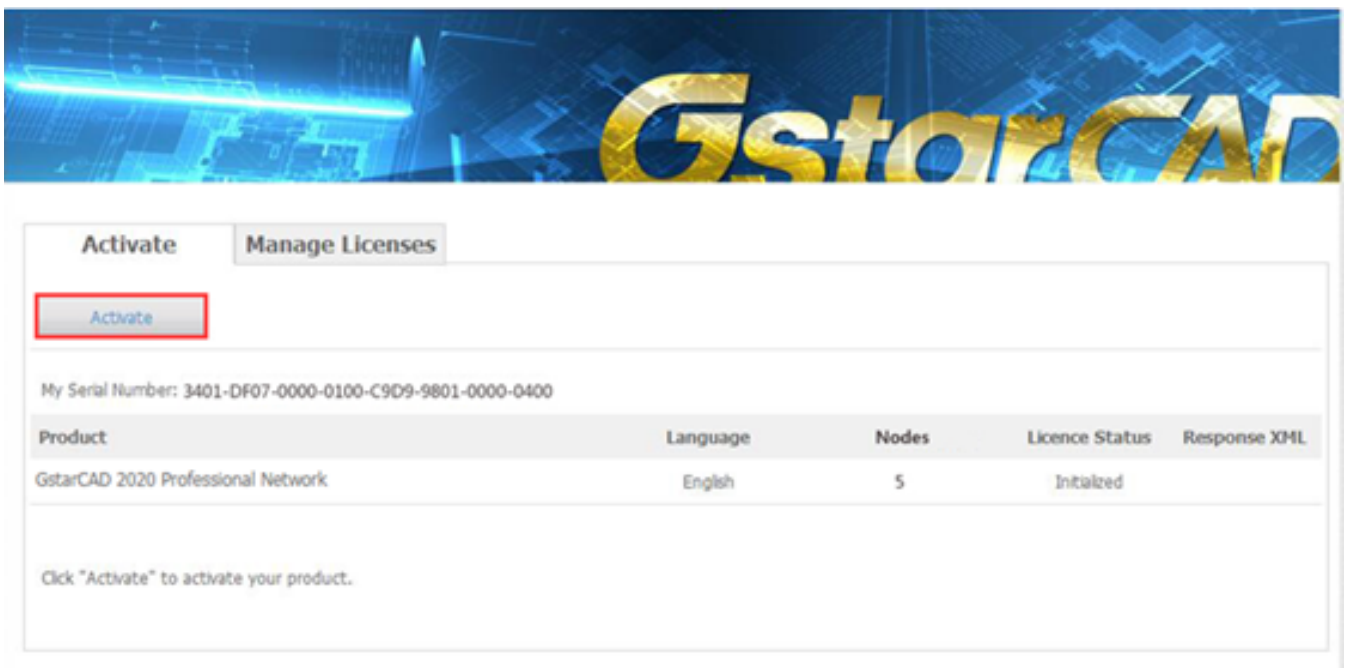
GstarCAD

Activate | Manage Licenses

Activate

My Serial Number: 3401-DF07-0000-0100-C9D9-9801-0000-0400

| Product | Language | Nodes | Licence Status | Response XML |
|---|---|---|---|---|
| GstarCAD 2020 Professional Network | English | 5 | Initialized | |

Click "Activate" to activate your product.